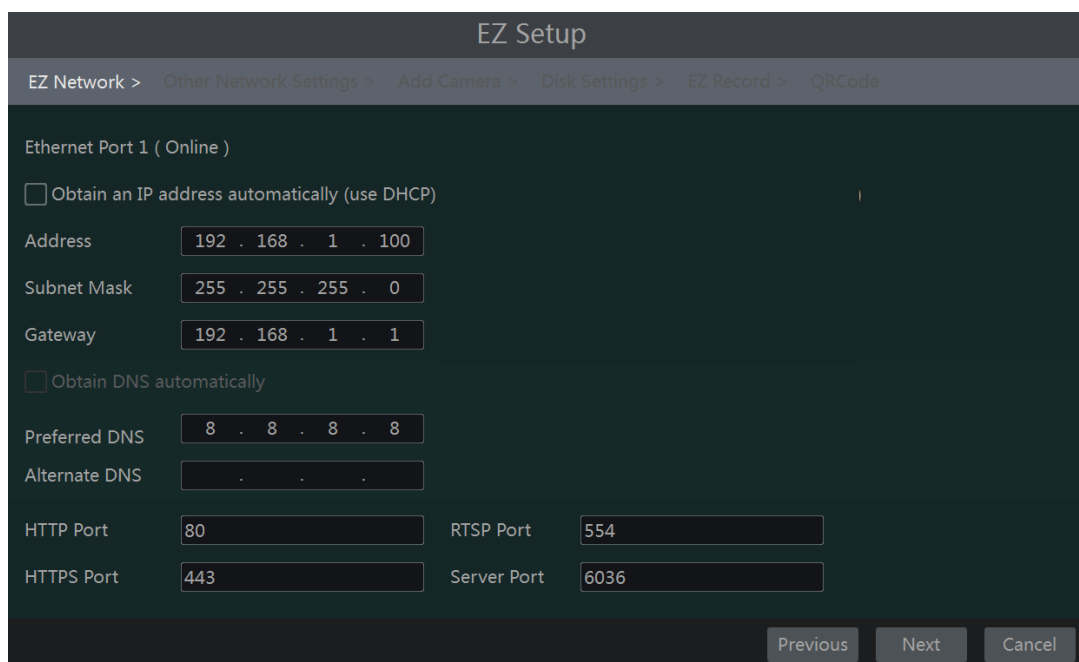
EZ Setup

EZ Network > Other Network Settings > Add Camera > Disk Settings > EZ Record > QRCode

Ethernet Port 1 ( Online )

Obtain an IP address automatically (use DHCP)

Address 192 . 168 . 1 . 100

Subnet Mask 255 . 255 . 255 . 0

Gateway 192 . 168 . 1 . 1

Obtain DNS automatically

Preferred DNS 8 . 8 . 8 . 8

Alternate DNS . . .

HTTP Port 80

RTSP Port 554

HTTPS Port 443

Server Port 6036

Previous Next Cancel